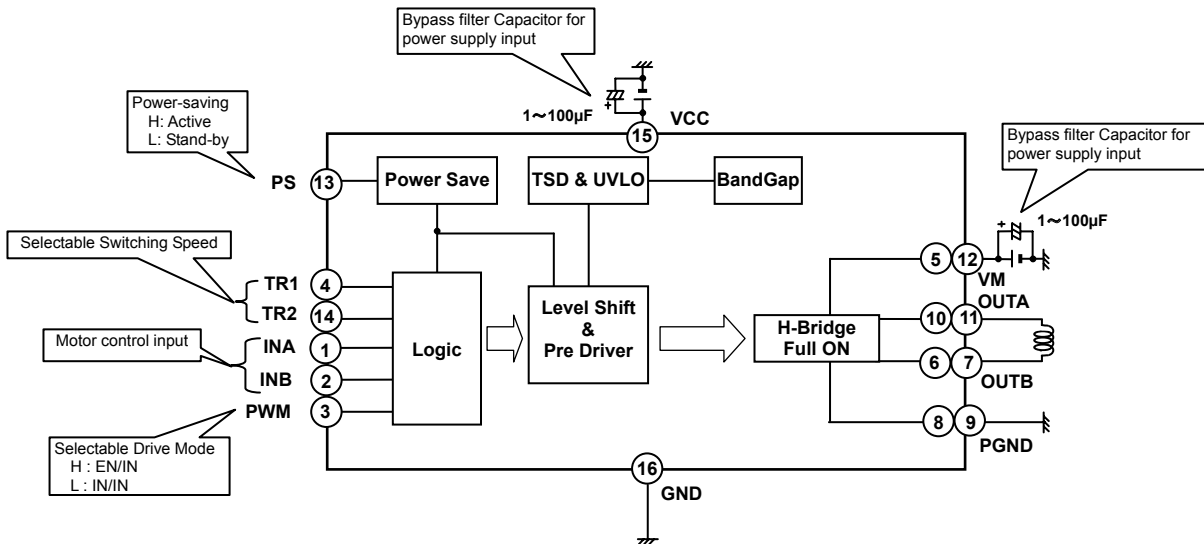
Bypass filter Capacitor for power supply input

1～100µF
15 VCC

Power-saving
H: Active
L: Stand-by

PS 13

Power Save

TSD & UVLO

BandGap

Bypass filter Capacitor for power supply input

1～100µF

Selectable Switching Speed

TR1 4
TR2 14

Motor control input

INA 1
INB 2
PWM 3

Logic

Level Shift
&
Pre Driver

H-Bridge
Full ON

5 12 VM
OUTA
10 11
6 7 OUTB
8 9 PGND

Selectable Drive Mode
H : EN/IN
L : IN/IN

16 GND